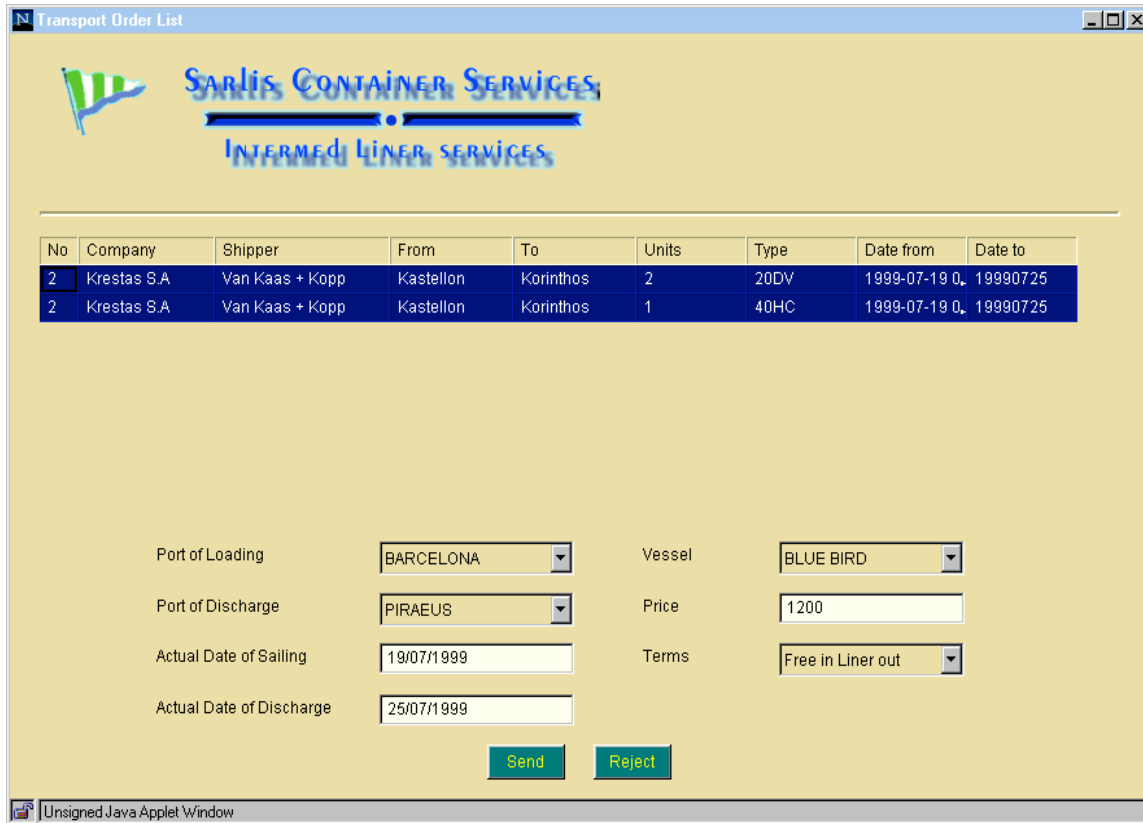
Transport Order List

Sarlis Container Services

Intermed Liner services

| No | Company | Shipper | From | To | Units | Type | Date from | Date to |
|---|---|---|---|---|---|---|---|---|
| 2 | Krestas S.A | Van Kaas + Kopp | Kastellon | Korinthos | 2 | 20DV | 1999-07-19 0 | 19990725 |
| 2 | Krestas S.A | Van Kaas + Kopp | Kastellon | Korinthos | 1 | 40HC | 1999-07-19 0 | 19990725 |

Port of Loading BARCELONA
Vessel BLUE BIRD
Port of Discharge PIRAEUS
Price 1200
Actual Date of Sailing 19/07/1999
Terms Free in Liner out
Actual Date of Discharge 25/07/1999

Send
Reject

Unsigned Java Applet Window